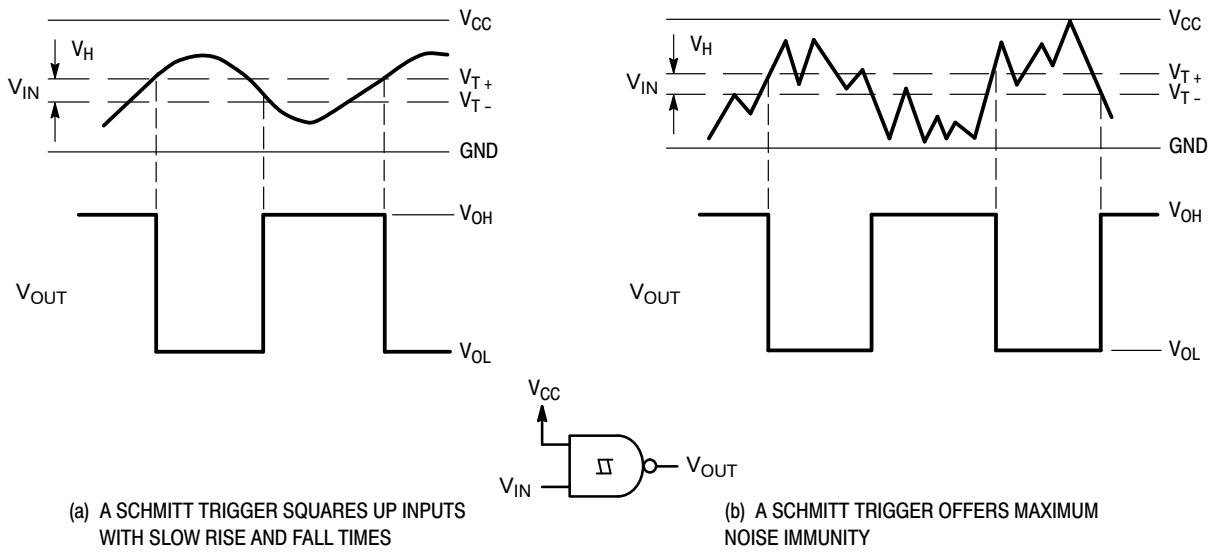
$V_H$
$V_{IN}$
$V_{CC}$
$V_{T+}$
$V_{T-}$
GND
$V_{OH}$
$V_{OUT}$
$V_{OL}$

$V_H$
$V_{IN}$
$V_{CC}$
$V_{T+}$
$V_{T-}$
GND
$V_{OH}$
$V_{OUT}$
$V_{OL}$

$V_{CC}$
$V_{IN}$
$V_{OUT}$

(a) A SCHMITT TRIGGER SQUARES UP INPUTS WITH SLOW RISE AND FALL TIMES

(b) A SCHMITT TRIGGER OFFERS MAXIMUM NOISE IMMUNITY